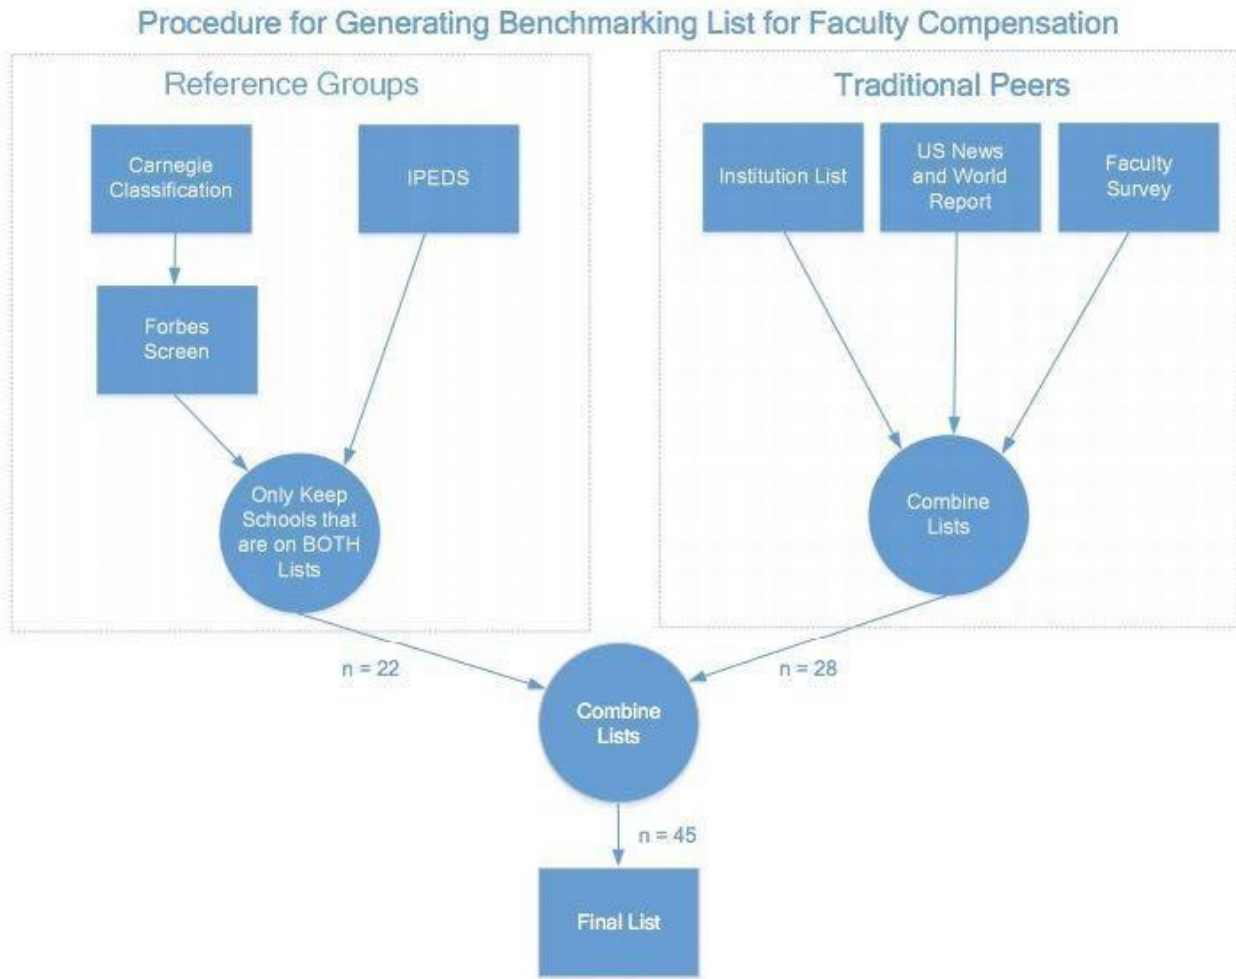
Procedure for Generating Benchmarking List for Faculty Compensation

Reference Groups

Carnegie Classification

IPEDS

Forbes Screen

Only Keep Schools that are on BOTH Lists

Traditional Peers

Institution List

US News and World Report

Faculty Survey

Combine Lists

n = 22

n = 28

Combine Lists

n = 45

Final List